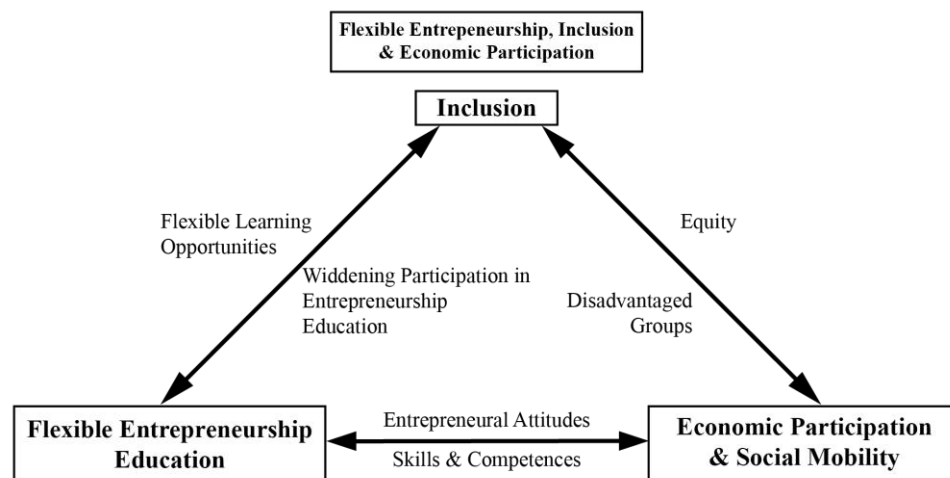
Flexible Entrepeneurship, Inclusion & Economic Participation

Inclusion

Flexible Learning Opportunities

Widdening Participation in Entrepreneurship Education

Equity

Disadvantaged Groups

Flexible Entrepreneurship Education

Entrepreneural Attitudes

Skills & Competences

Economic Participation & Social Mobility